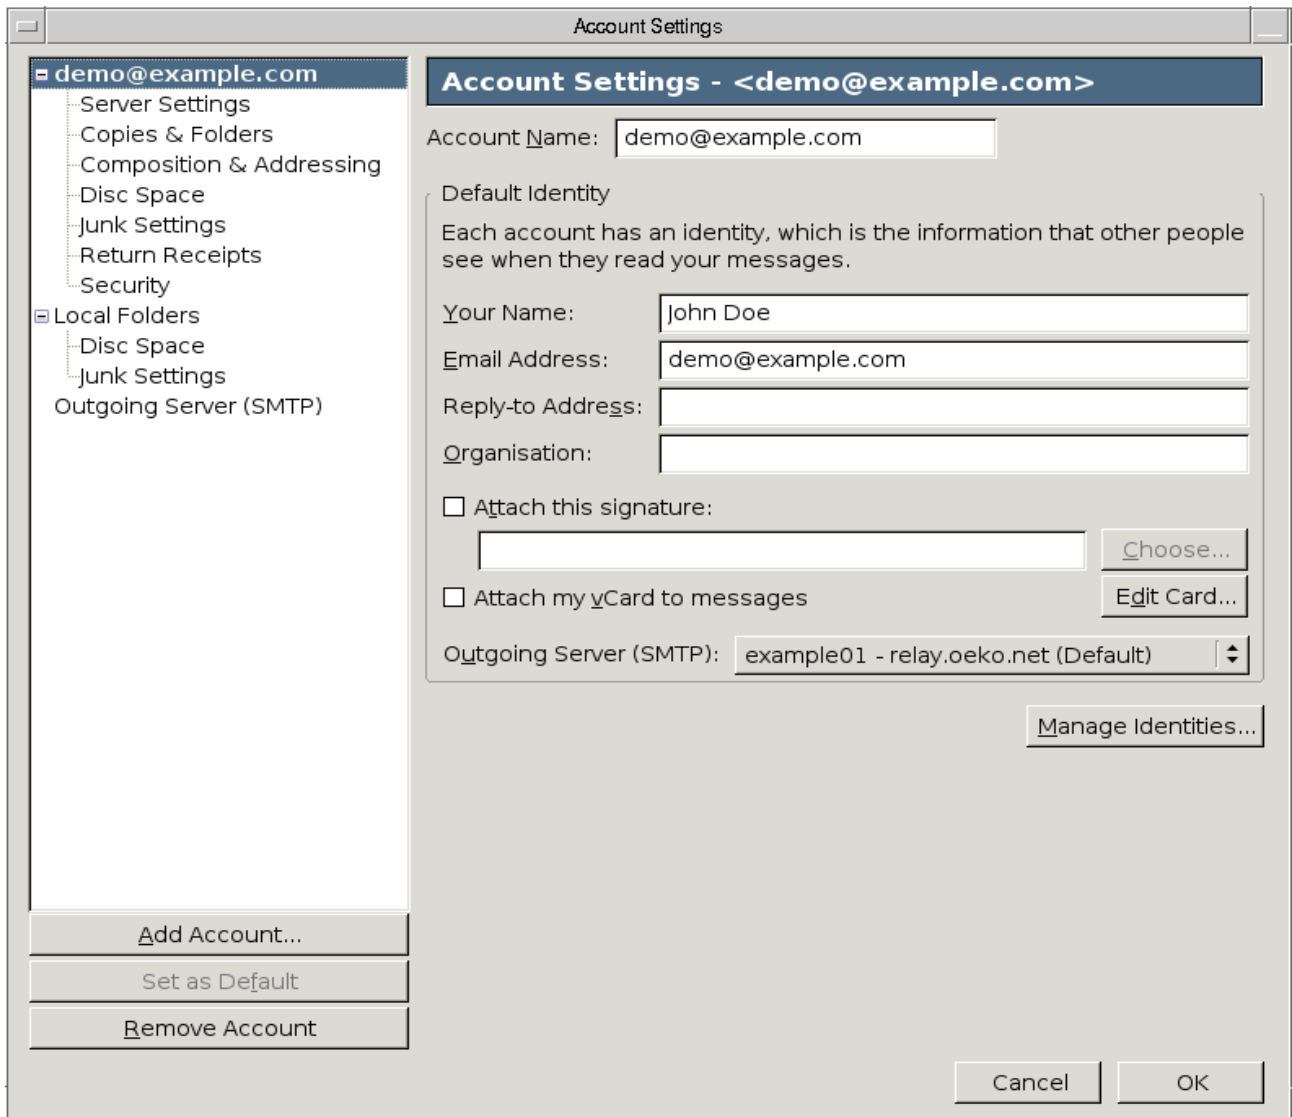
Account Settings

demo@example.com
Server Settings
Copies & Folders
Composition & Addressing
Disc Space
Junk Settings
Return Receipts
Security
Local Folders
Disc Space
Junk Settings
Outgoing Server (SMTP)

Add Account...
Set as Default
Remove Account

Account Settings - <demo@example.com>

Account Name: demo@example.com

Default Identity

Each account has an identity, which is the information that other people see when they read your messages.

Your Name: John Doe
Email Address: demo@example.com
Reply-to Address:
Organisation:

Attach this signature:

Choose...

Attach my vCard to messages

Edit Card...

Outgoing Server (SMTP): example01 - relay.oeko.net (Default)

Manage Identities...

Cancel
OK